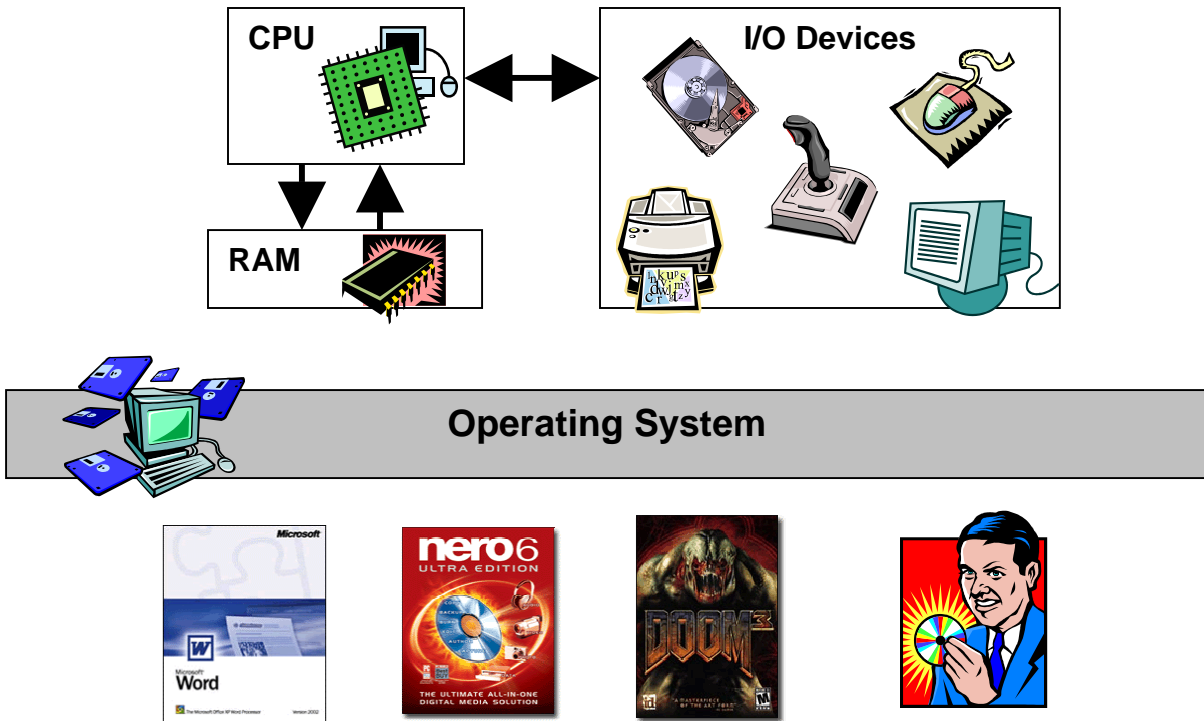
CPU

I/O Devices

RAM

Operating System

Microsoft

W

Microsoft
Word

The Microsoft Office XP Word Processor

Version 2002

nero 6
ULTRA EDITION

THE ULTIMATE ALL-IN-ONE DIGITAL MEDIA SOLUTION

DOOM 3

M